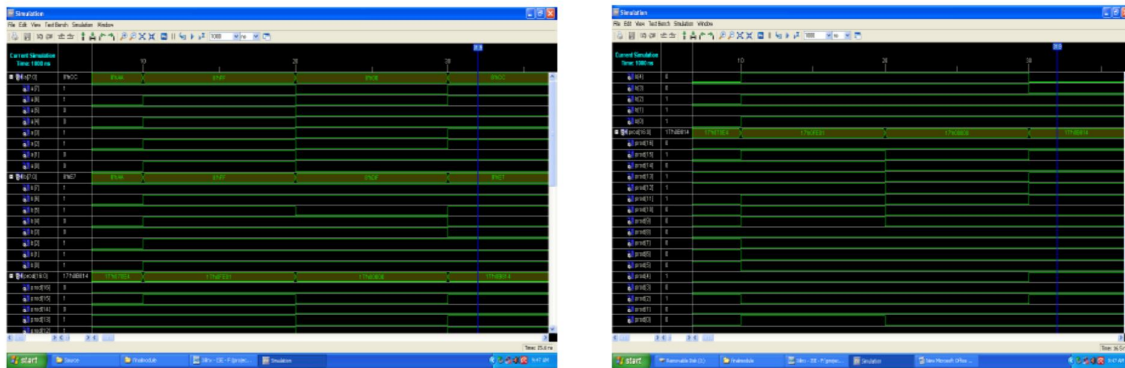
Simulation
File Edit View Test Bench Simulation Window
Current Simulation Time: 1000 ns
10
20
30
a[7:0] 8'hCC
1
1
0
0
1
1
0
0
b[7:0] 8'h67
1
1
1
0
0
1
1
1
prod[15:0] 16'h5214
1
1
0
1
start
Simulation

Simulation
File Edit View Test Bench Simulation Window
Current Simulation Time: 1000 ns
10
20
30
0
0
1
1
1
prod[15:0] 16'h5214
0
1
0
1
1
1
0
0
0
0
0
0
1
0
1
0
0
start
Removable Disk
Simulation
New Microsoft Office